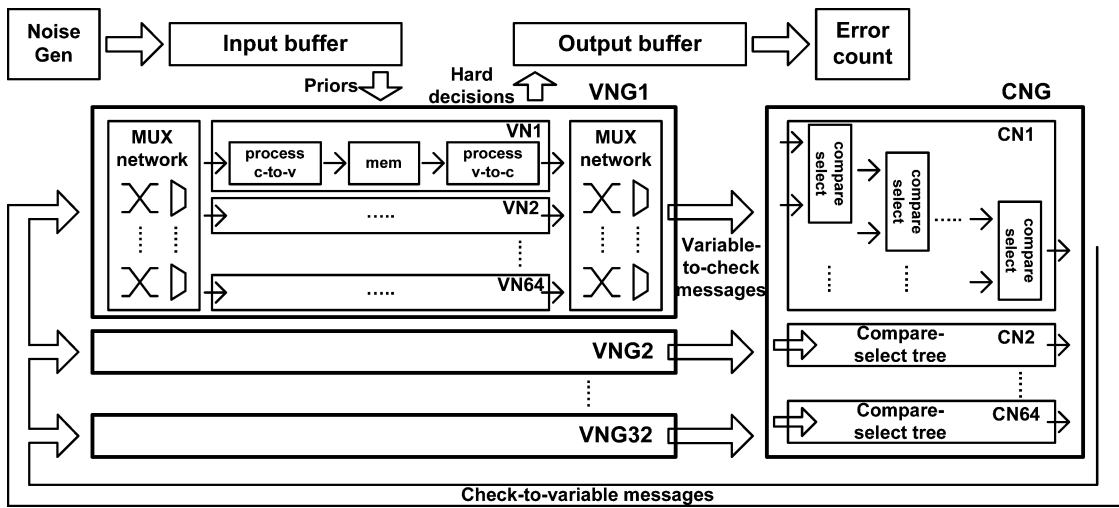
Noise Gen

Input buffer

Output buffer

Error count

Priors

Hard decisions

VNG1

CNG

MUX network

process c-to-v

mem

process v-to-c

VN1

MUX network

CN1

compare select

compare select

compare select

VN2

.....

VN64

.....

Variable-to-check messages

VNG2

Compare-select tree

CN2

VNG32

Compare-select tree

CN64

Check-to-variable messages